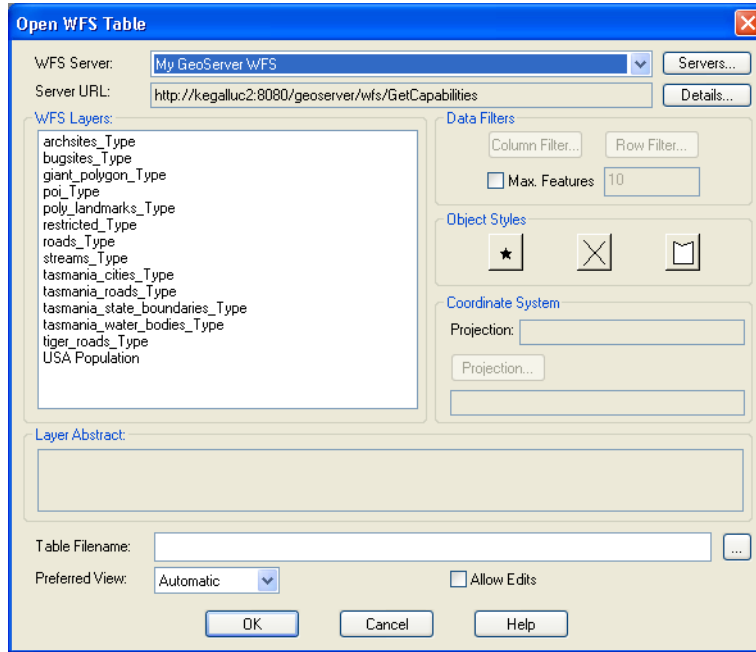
Open WFS Table

WFS Server: My GeoServer WFS
Servers...

Server URL: http://kegalluc2:8080/geoserver/wfs/GetCapabilities
Details...

WFS Layers:
archsites_Type
bugsites_Type
giant_polygon_Type
poi_Type
poly_landmarks_Type
restricted_Type
roads_Type
streams_Type
tasmania_cities_Type
tasmania_roads_Type
tasmania_state_boundaries_Type
tasmania_water_bodies_Type
tiger_roads_Type
USA Population

Data Filters
Column Filter...
Row Filter...
Max. Features 10

Object Styles

Coordinate System
Projection:
Projection...

Layer Abstract:

Table Filename:
...

Preferred View: Automatic

Allow Edits

OK
Cancel
Help